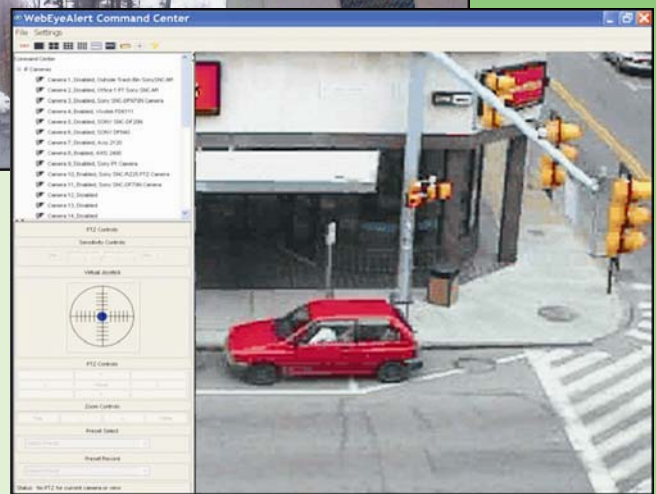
WebEyeAlert Command Center

File Settings

Command Center
IP Cameras
Camera 1, Disabled, Outside Track Bin Sony SNC-M1
Camera 2, Disabled, Office 1 PT Sony SNC-M1
Camera 3, Disabled, Sony SNC-EP870N Camera
Camera 4, Disabled, Vivotek PZ6111
Camera 5, Disabled, Sony SNC-DF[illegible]
Camera 6, Disabled, SONY DF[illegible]
Camera 7, Disabled, Axis 2120
Camera 8, Disabled, AXIS 2400
Camera 9, Disabled, Sony PT Camera
Camera 10, Disabled, Sony SNC-RZ25 PTZ Camera
Camera 11, Disabled, Sony SNC-DF70N Camera
Camera 12, Disabled
Camera 13, Disabled
Camera 14, Disabled

PTZ Controls
Sensitivity Controls
Virtual Joystick
PTZ Controls
Home
Zoom Controls
Preset Select
Preset Record

Status: No PTZ for current camera in view